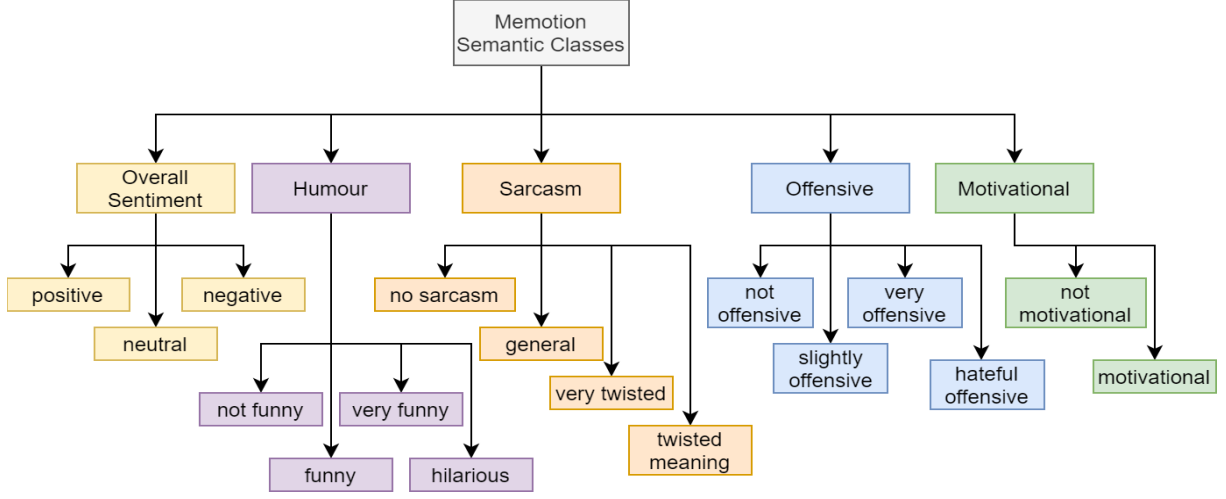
Memotion Semantic Classes

Overall Sentiment

Humour

Sarcasm

Offensive

Motivational

positive

neutral

negative

not funny

funny

very funny

hilarious

no sarcasm

general

very twisted

twisted meaning

not offensive

slightly offensive

very offensive

hateful offensive

not motivational

motivational